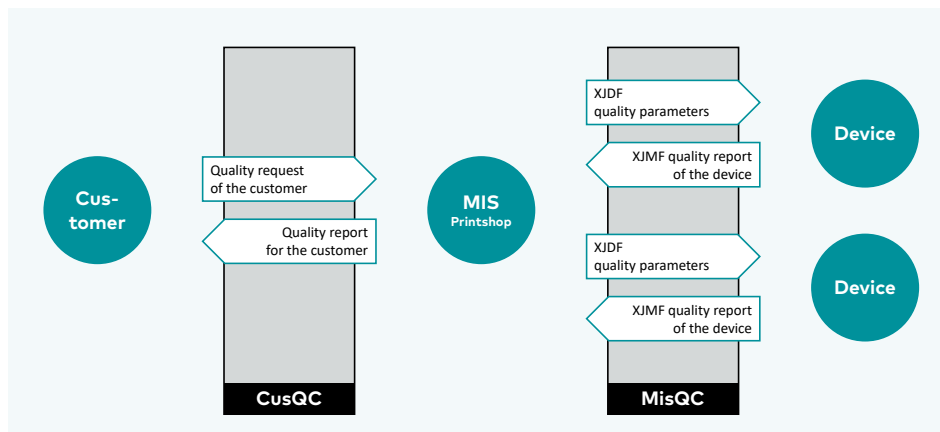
Cus-
tomer

Quality request
of the customer

Quality report
for the customer

CusQC

MIS
Printshop

XJDF
quality parameters

XJMF quality report
of the device

XJDF
quality parameters

XJMF quality report
of the device

MisQC

Device

Device